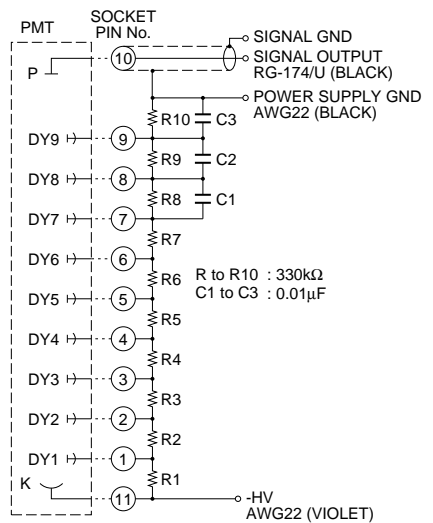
PMT

SOCKET PIN No.

SIGNAL GND
SIGNAL OUTPUT
RG-174/U (BLACK)

POWER SUPPLY GND
AWG22 (BLACK)

P

10

R10

C3

DY9

9

R9

C2

DY8

8

R8

C1

DY7

7

R7

DY6

6

R6

R to R10 : 330kΩ
C1 to C3 : 0.01μF

DY5

5

R5

DY4

4

R4

DY3

3

R3

DY2

2

R2

DY1

1

R1

K

11

-HV
AWG22 (VIOLET)